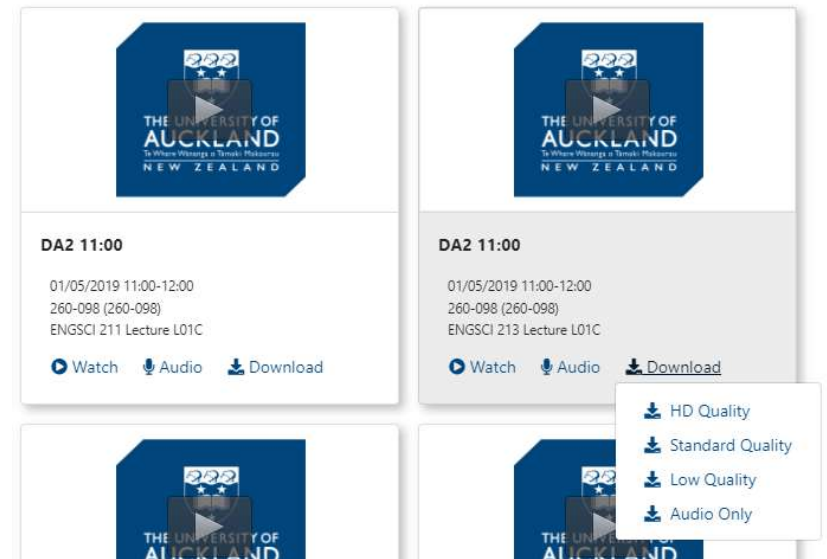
THE UNIVERSITY OF AUCKLAND
Te Whare Wānanga o Tāmaki Makaurau
NEW ZEALAND

DA2 11:00

01/05/2019 11:00-12:00
260-098 (260-098)
ENGSCI 211 Lecture L01C

Watch Audio Download

THE UNIVERSITY OF AUCKLAND
Te Whare Wānanga o Tāmaki Makaurau
NEW ZEALAND

DA2 11:00

01/05/2019 11:00-12:00
260-098 (260-098)
ENGSCI 213 Lecture L01C

Watch Audio Download

HD Quality
Standard Quality
Low Quality
Audio Only

THE UNIVERSITY OF AUCKLAND

THE UNIVERSITY OF AUCKLAND